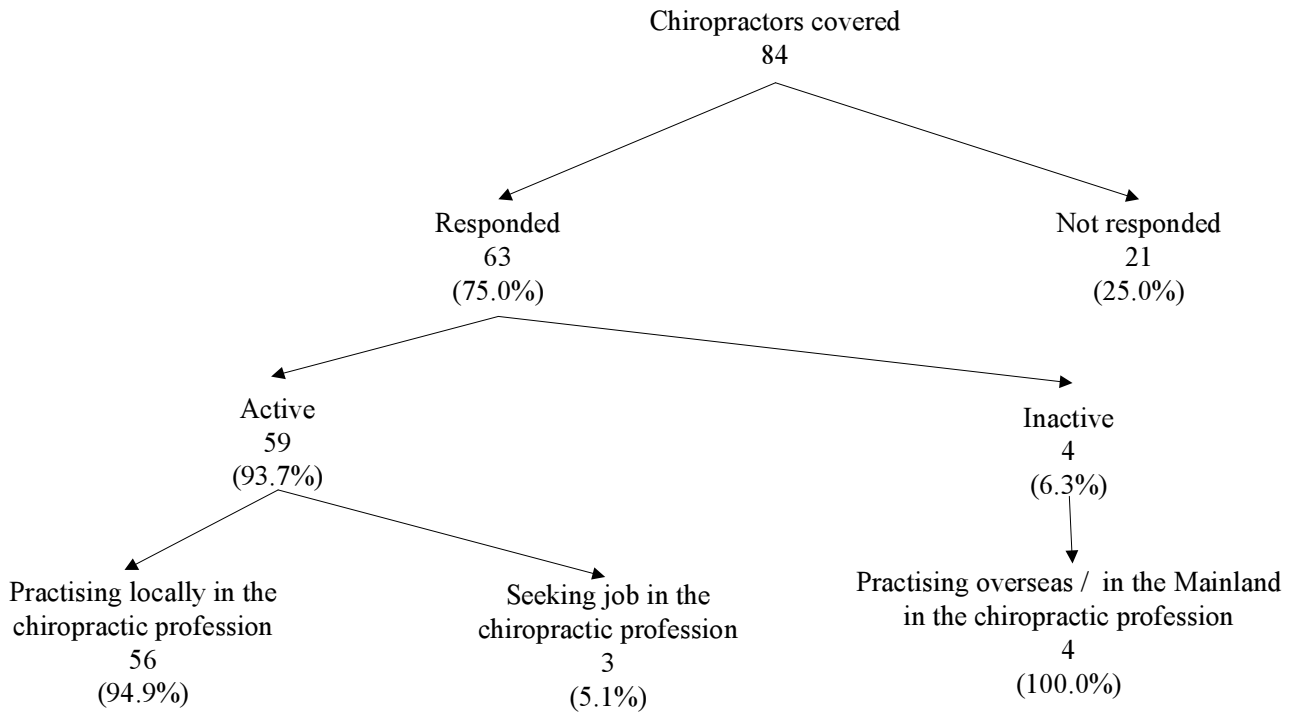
Chiropractors covered
84

Responded
63
(75.0%)

Not responded
21
(25.0%)

Active
59
(93.7%)

Inactive
4
(6.3%)

Practising locally in the chiropractic profession
56
(94.9%)

Seeking job in the chiropractic profession
3
(5.1%)

Practising overseas / in the Mainland in the chiropractic profession
4
(100.0%)